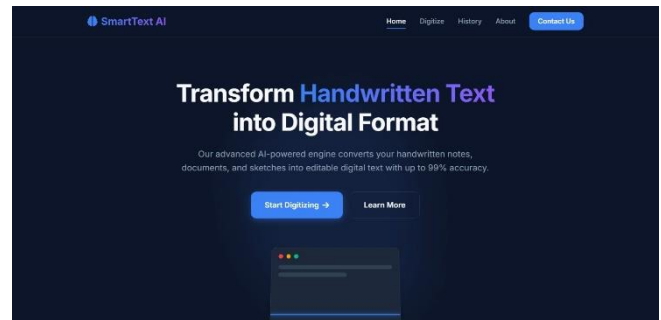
SmartText AI

Home Digitize History About Contact Us

Transform Handwritten Text into Digital Format

Our advanced AI-powered engine converts your handwritten notes, documents, and sketches into editable digital text with up to 99% accuracy.

Start Digitizing → Learn More